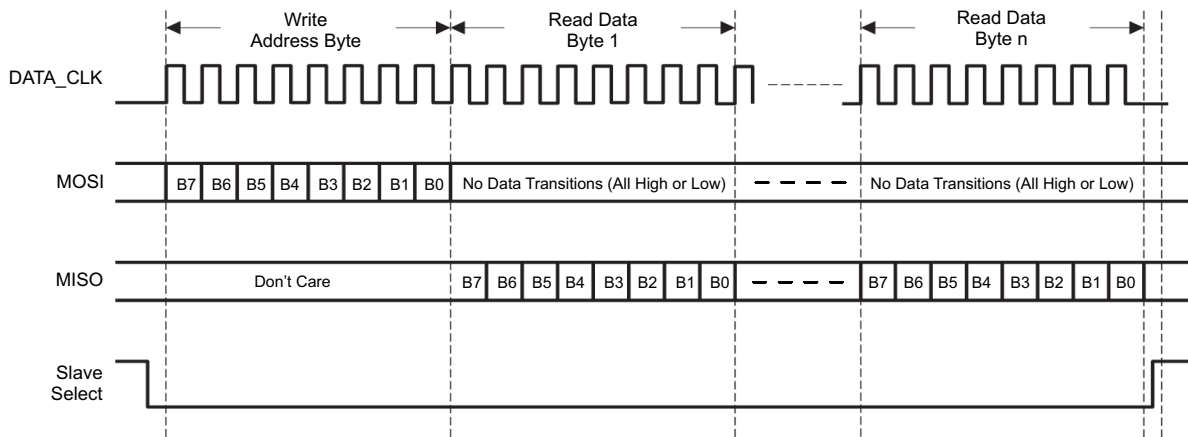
Write Address Byte

Read Data Byte 1

Read Data Byte n

DATA_CLK

MOSI

B7 B6 B5 B4 B3 B2 B1 B0

No Data Transitions (All High or Low)

No Data Transitions (All High or Low)

MISO

Don't Care

B7 B6 B5 B4 B3 B2 B1 B0

B7 B6 B5 B4 B3 B2 B1 B0

Slave Select